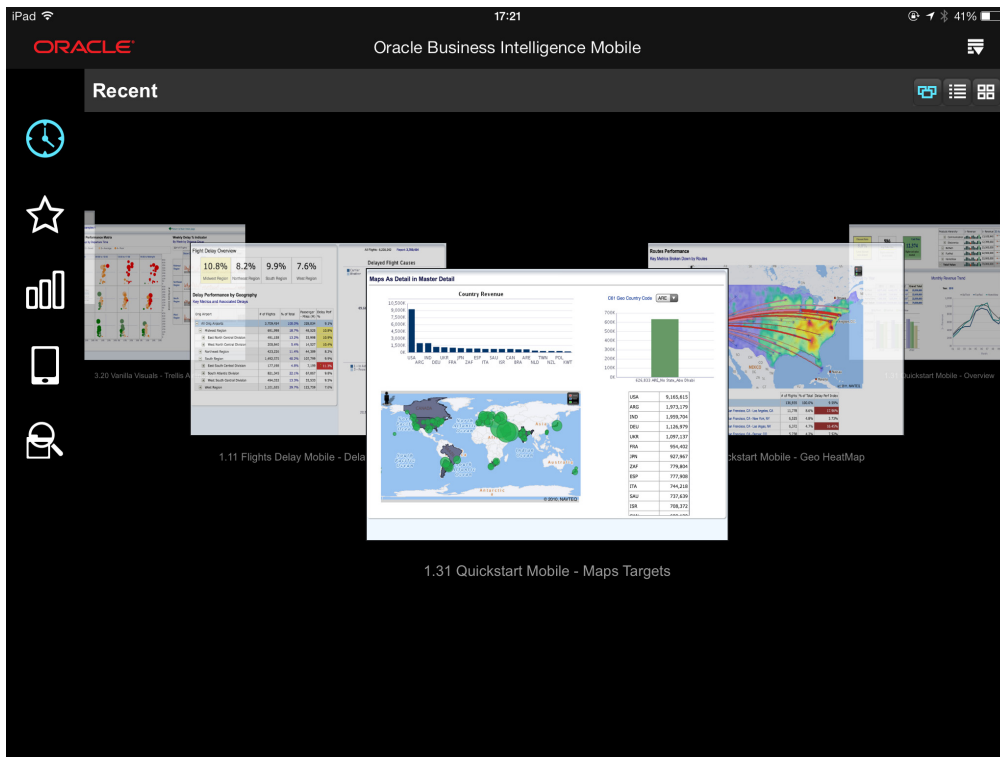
iPad 17:21 41%

ORACLE Oracle Business Intelligence Mobile

Recent

Flight Delay Overview

10.8% 8.2% 9.9% 7.6%

Midwest Region Northeast Region South Region West Region

Delay Performance by Geography

Delayed Flight Causes

Maps As Detail in Master Detail

Country Revenue

10,500K 8,000K 7,000K 6,000K 5,000K 4,000K 3,000K 2,000K 1,000K 0K

USA ARG IND DEU UKR FRA JPN ZAF ESP SAU ITA CAN ISR ARE BRA TWN NLD POL NZL KWT

D1 Geo Country Code ARG

700K 600K 500K 400K 300K 200K 100K 0K

| USA | 9,165,615 |
|---|---|
| ARG | 1,973,179 |
| IND | 1,959,704 |
| DEU | 1,126,979 |
| UKR | 1,097,137 |
| FRA | 994,432 |
| JPN | 927,867 |
| ZAF | 779,804 |
| ESP | 777,908 |
| ITA | 744,218 |
| SAU | 737,639 |
| ISR | 708,372 |

© 2010, NAVTEQ

Routes Performance

3.20 Vanilla Visuals - Trellis A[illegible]

1.11 Flights Delay Mobile - Dela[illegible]

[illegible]ckstart Mobile - Geo HeatMap

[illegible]Quickstart Mobile - Overview

1.31 Quickstart Mobile - Maps Targets